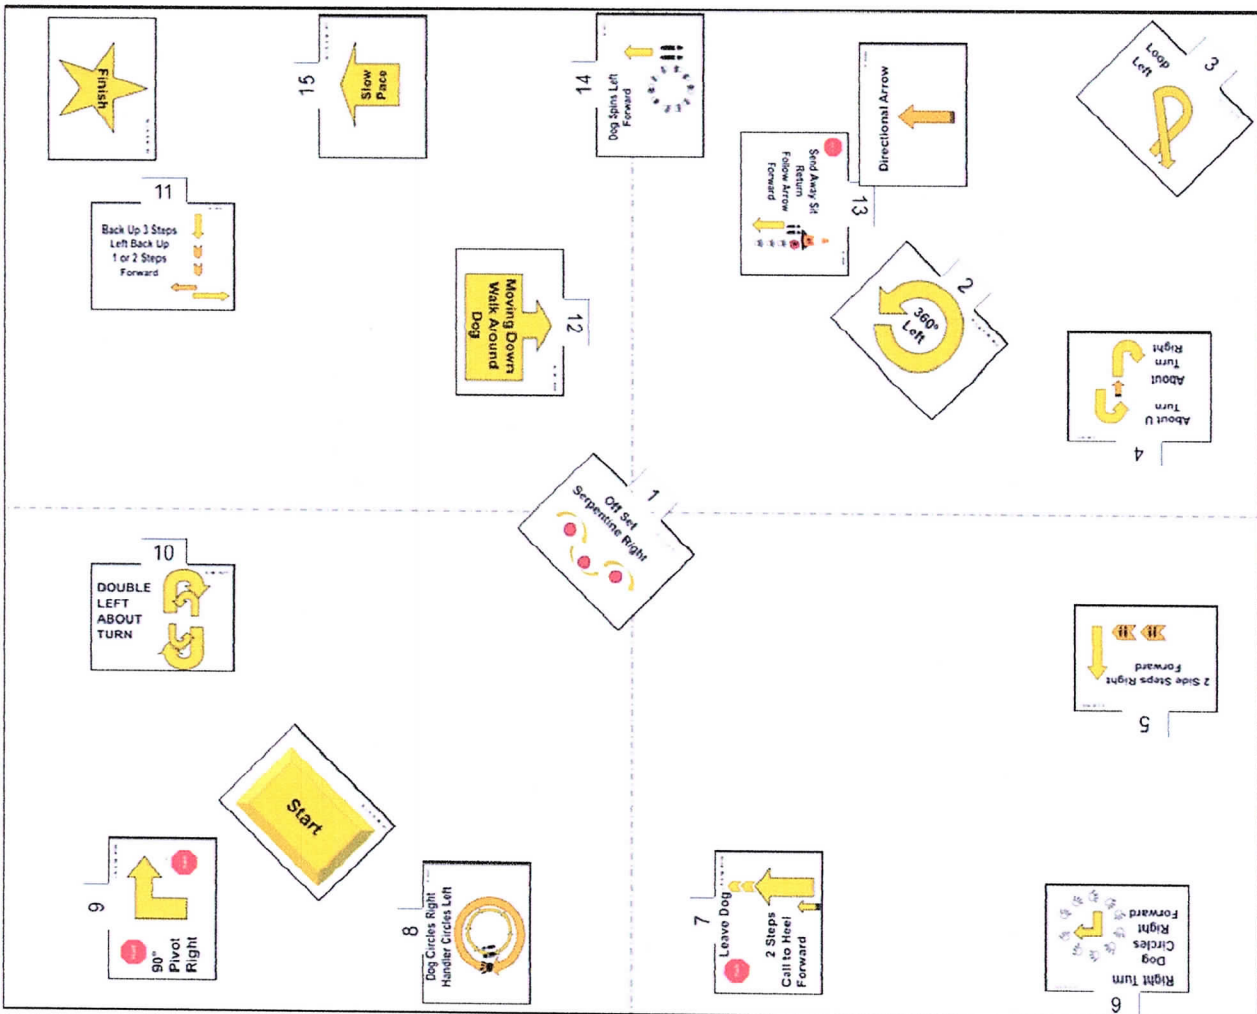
Finish

15
Slow Pace

14
Dog Spins Left Forward

Directional Arrow

3
Loop Left

11
Back Up 3 Steps Left Back Up 1 or 2 Steps Forward

12
Moving Down Walk Around Dog

13
Send Away Sit Return Follow Arrow Forward

2
360° Left

4
About U Turn About Turn Right

1
Off Set Serpentine Right

10
DOUBLE LEFT ABOUT TURN

5
2 Side Steps Right Forward

Start

9
90° Pivot Right

8
Dog Circles Right Handler Circles Left

7
Leave Dog 2 Steps Call to Heel Forward

6
Right Turn Dog Circles Right Forward